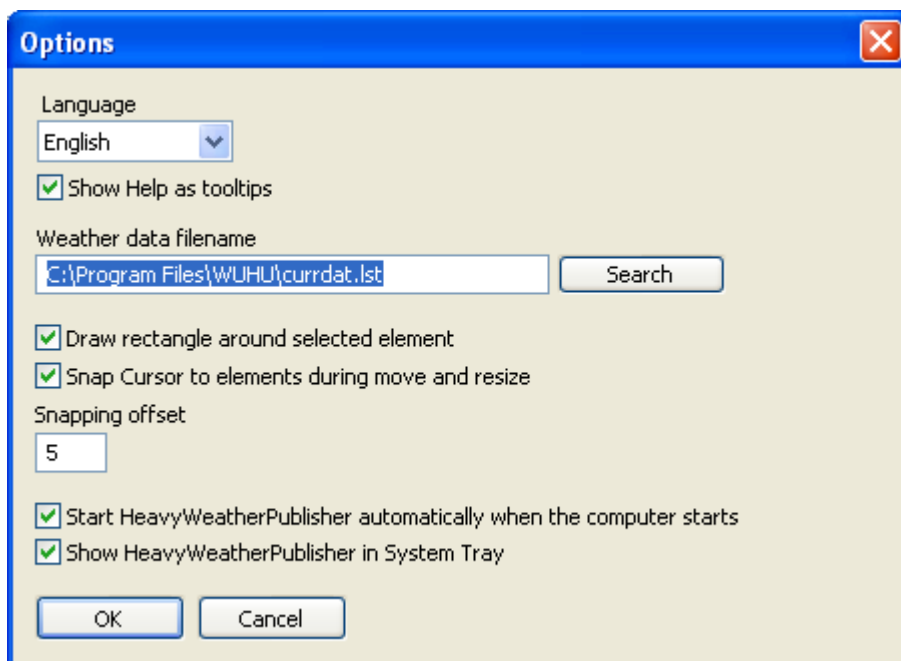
Options

Language

English

Show Help as tooltips

Weather data filename

C:\Program Files\WUHU\currdat.lst

Search

Draw rectangle around selected element

Snap Cursor to elements during move and resize

Snapping offset

5

Start HeavyWeatherPublisher automatically when the computer starts

Show HeavyWeatherPublisher in System Tray

OK

Cancel